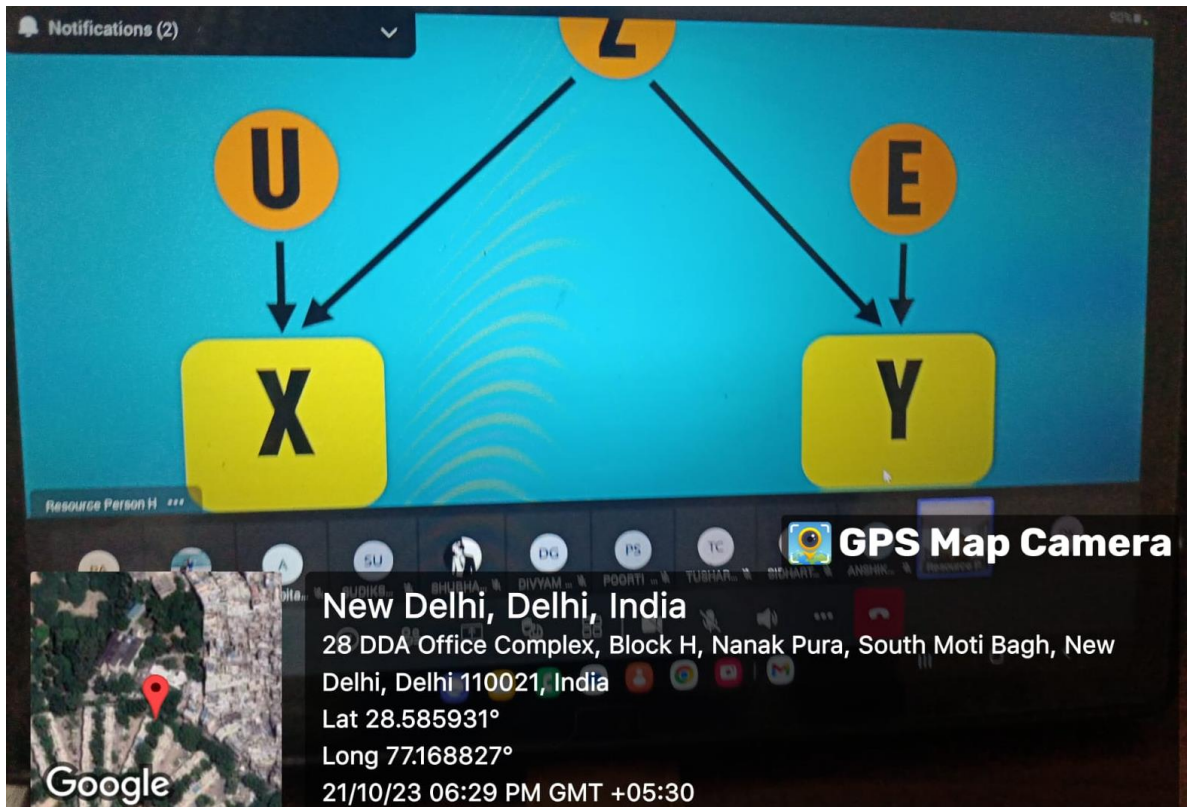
Notifications (2)

Z

U

E

X

Y

Resource Person H

A

SU

DG

PS

TC

SUDIKS...

SHUBHA...

DIVYAM...

POORTI...

TUSHAR...

SIDHART...

ANSHIK...

GPS Map Camera

New Delhi, Delhi, India

28 DDA Office Complex, Block H, Nanak Pura, South Moti Bagh, New Delhi, Delhi 110021, India

Lat 28.585931°

Long 77.168827°

21/10/23 06:29 PM GMT +05:30

Google